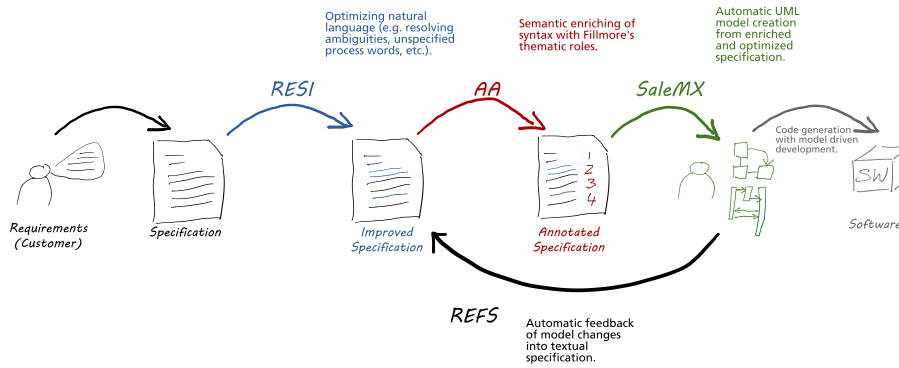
Optimizing natural language (e.g. resolving ambiguities, unspecified process words, etc.).

Semantic enriching of syntax with Fillmore's thematic roles.

Automatic UML model creation from enriched and optimized specification.

RESI

AA

SaleMX

Code generation with model driven development.

1
2
3
4

SW

Requirements (Customer)

Specification

Improved Specification

Annotated Specification

Software

REFS

Automatic feedback of model changes into textual specification.